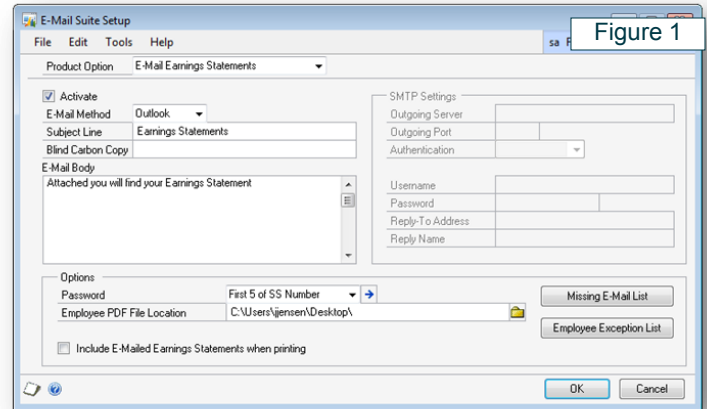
E-Mail Suite Setup

Figure 1

File Edit Tools Help

sa F

Product Option E-Mail Earnings Statements

Activate

E-Mail Method Outlook

Subject Line Earnings Statements

Blind Carbon Copy

E-Mail Body

Attached you will find your Earnings Statement

SMTP Settings

Outgoing Server

Outgoing Port

Authentication

Username

Password

Reply-To Address

Reply Name

Options

Password First 5 of SS Number

Employee PDF File Location C:\Users\jjensen\Desktop\

Missing E-Mail List

Employee Exception List

Include E-Mailed Earnings Statements when printing

OK Cancel